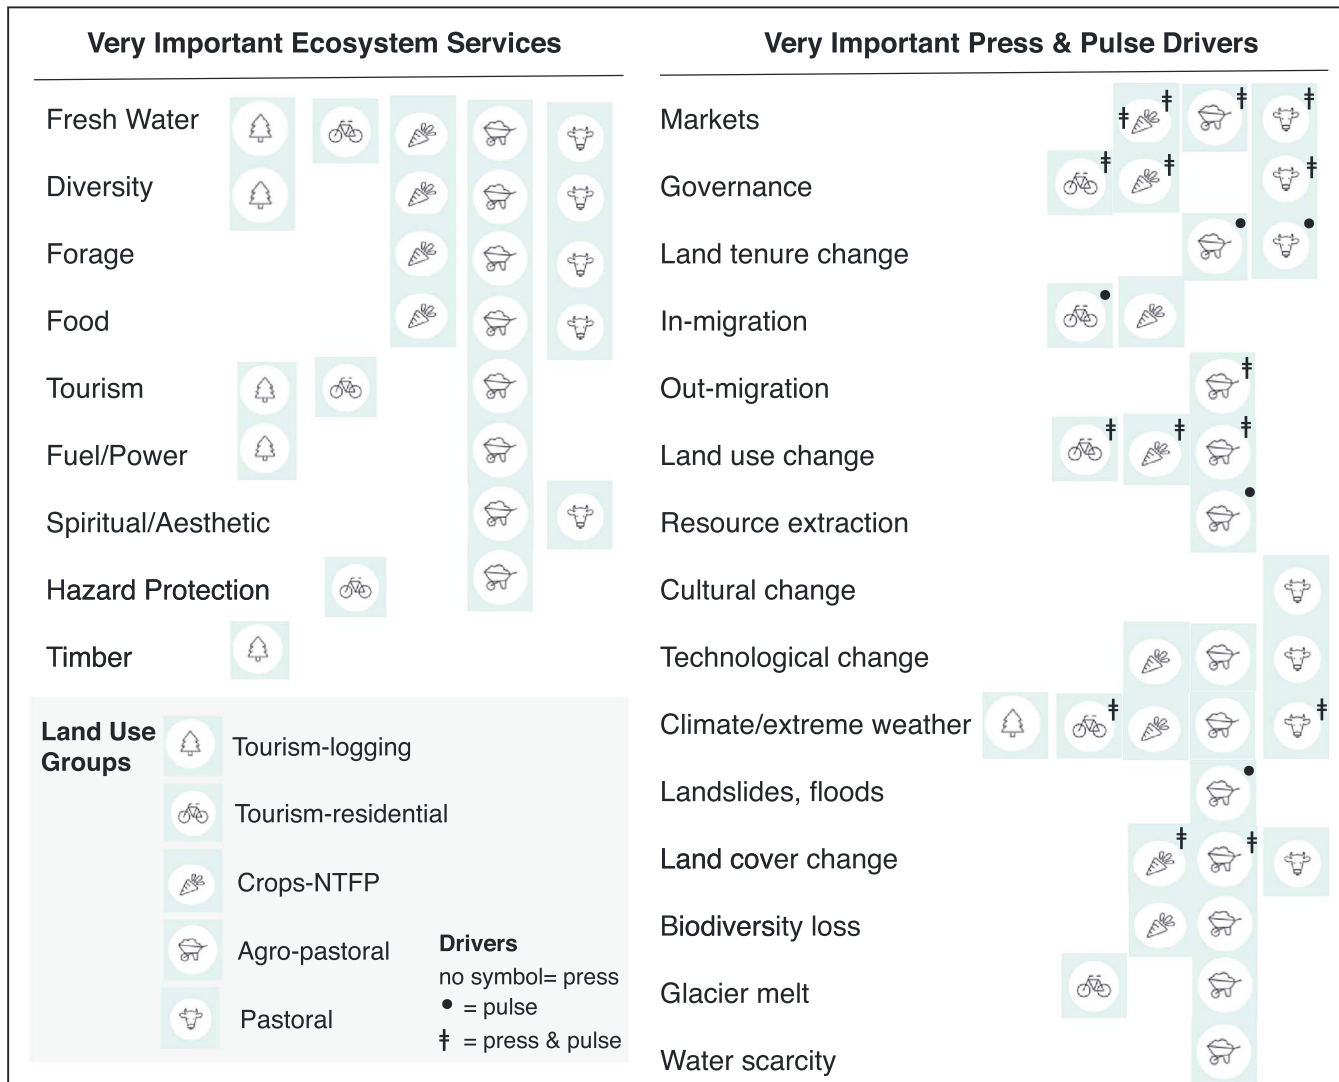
Very Important Ecosystem Services

Fresh Water
Diversity
Forage
Food
Tourism
Fuel/Power
Spiritual/Aesthetic
Hazard Protection
Timber

Land Use Groups
Tourism-logging
Tourism-residential
Crops-NTFP
Agro-pastoral
Pastoral

Drivers
no symbol= press
• = pulse
ǂ = press & pulse

Very Important Press & Pulse Drivers

Markets ǂ ǂ ǂ ǂ
Governance ǂ ǂ ǂ
Land tenure change • •
In-migration •
Out-migration ǂ
Land use change ǂ ǂ ǂ
Resource extraction •
Cultural change
Technological change
Climate/extreme weather ǂ ǂ
Landslides, floods •
Land cover change ǂ ǂ
Biodiversity loss
Glacier melt
Water scarcity